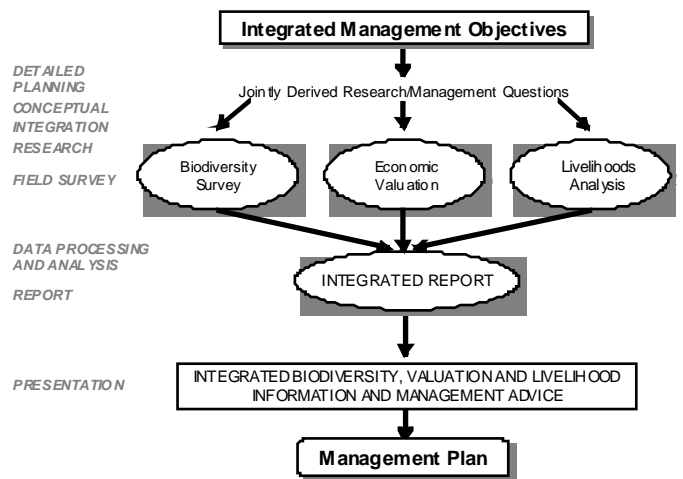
Integrated Management Objectives

DETAILED PLANNING

Jointly Derived Research/Management Questions

CONCEPTUAL INTEGRATION

RESEARCH

FIELD SURVEY

Biodiversity Survey

Economic Valuation

Livelihoods Analysis

DATA PROCESSING AND ANALYSIS

REPORT

INTEGRATED REPORT

PRESENTATION

INTEGRATED BIODIVERSITY, VALUATION AND LIVELIHOOD INFORMATION AND MANAGEMENT ADVICE

Management Plan